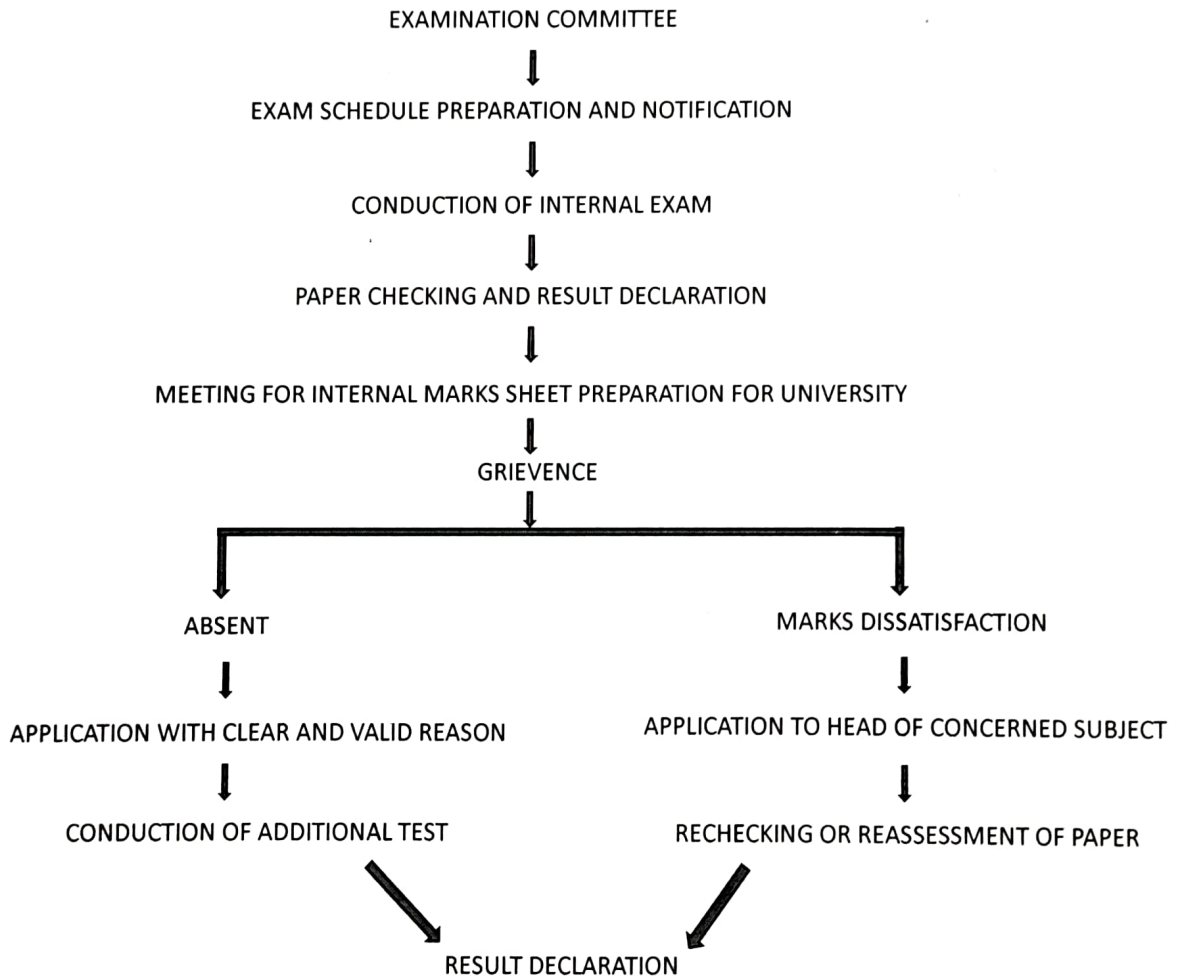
EXAMINATION COMMITTEE

EXAM SCHEDULE PREPARATION AND NOTIFICATION

CONDUCTION OF INTERNAL EXAM

PAPER CHECKING AND RESULT DECLARATION

MEETING FOR INTERNAL MARKS SHEET PREPARATION FOR UNIVERSITY

GRIEVENCE

ABSENT

APPLICATION WITH CLEAR AND VALID REASON

CONDUCTION OF ADDITIONAL TEST

MARKS DISSATISFACTION

APPLICATION TO HEAD OF CONCERNED SUBJECT

RECHECKING OR REASSESSMENT OF PAPER

RESULT DECLARATION